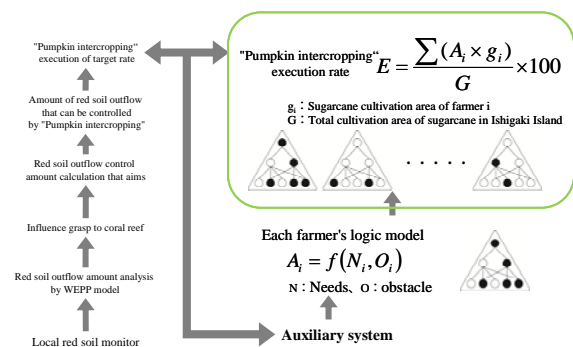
"Pumpkin intercropping" execution of target rate

Amount of red soil outflow that can be controlled by "Pumpkin intercropping"

Red soil outflow control amount calculation that aims

Influence grasp to coral reef

Red soil outflow amount analysis by WEPP model

Local red soil monitor

"Pumpkin intercropping" execution rate $E = \frac{\sum (A_i \times g_i)}{G} \times 100$

$g_i$ : Sugarcane cultivation area of farmer i
G : Total cultivation area of sugarcane in Ishigaki Island

. . . . . .

Each farmer's logic model
$A_i = f(N_i, O_i)$
N : Needs、O : obstacle

Auxiliary system